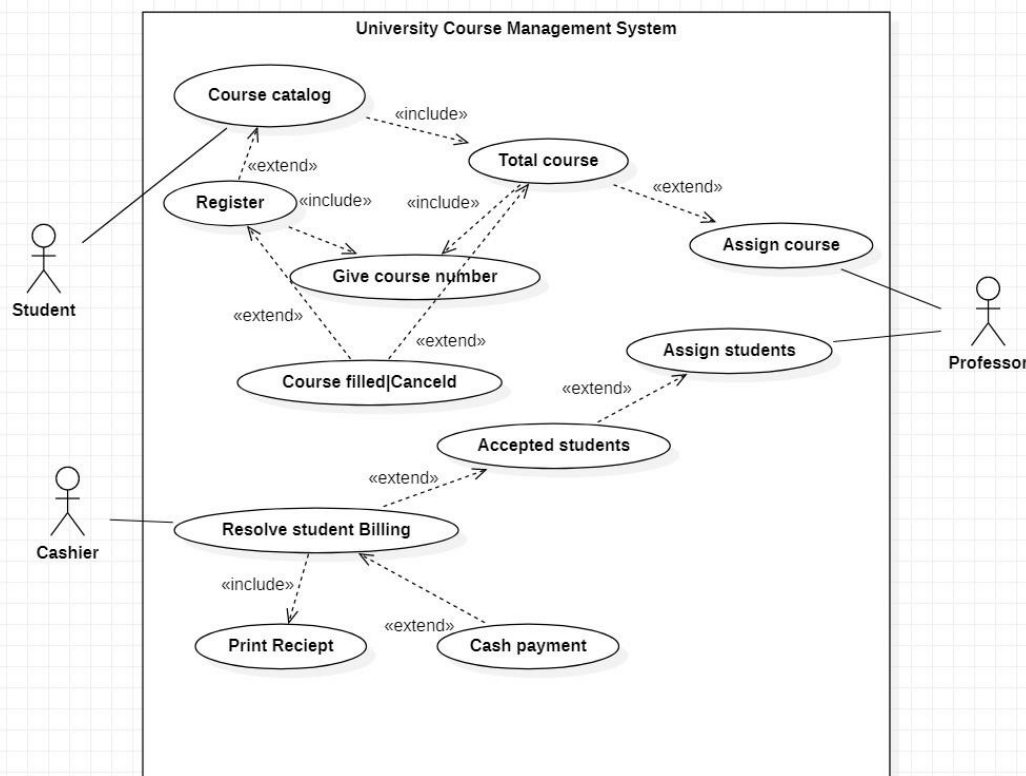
University Course Management System

Course catalog

«include»

Total course

«extend»

Register

«include»

«include»

«extend»

Assign course

Give course number

Student

Professor

«extend»

«extend»

Assign students

Course filled|Canceld

«extend»

Accepted students

«extend»

Cashier

Resolve student Billing

«include»

«extend»

Print Reciept

Cash payment